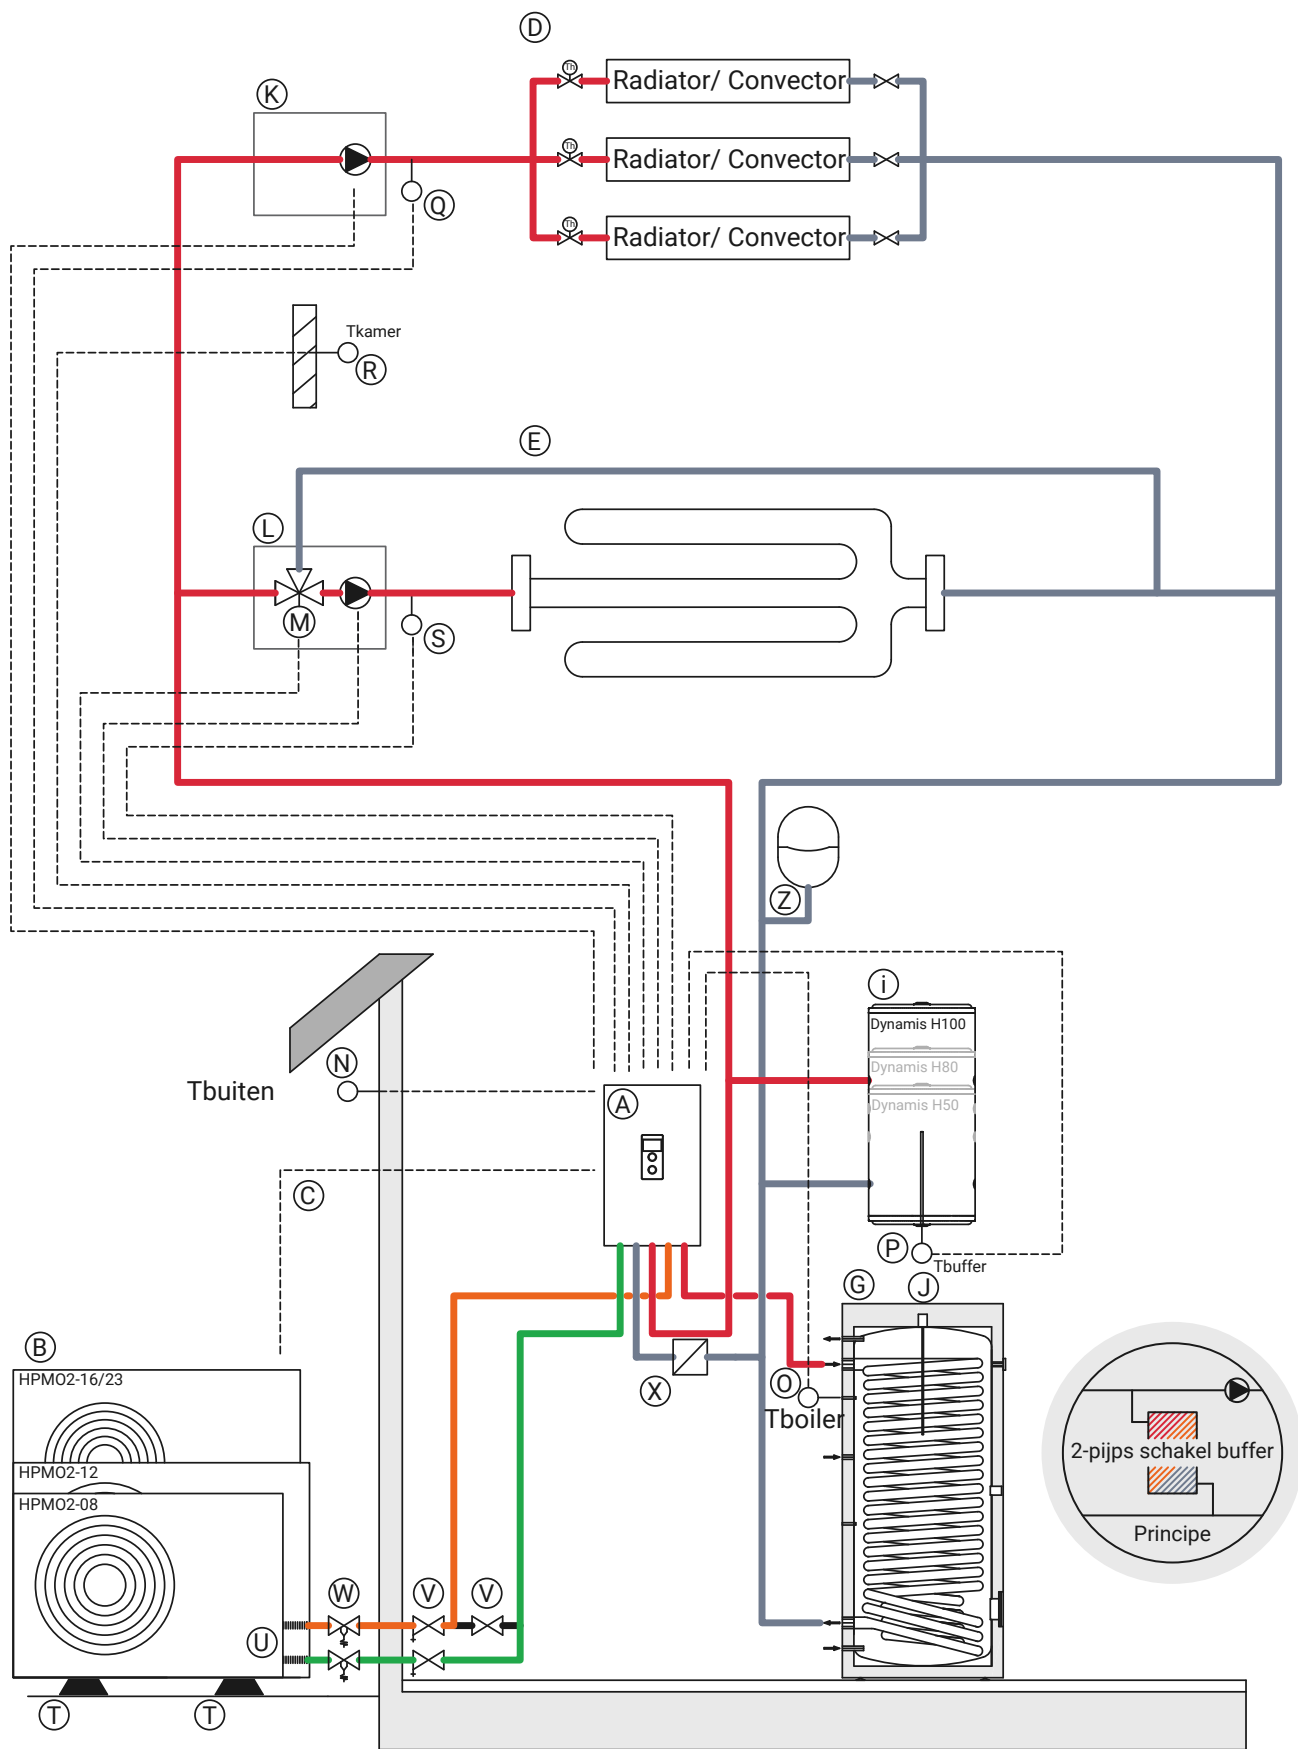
D

Th
Radiator/ Convector
Th
Radiator/ Convector
Th
Radiator/ Convector

K

Q

Tkamer
R

E

L

M

S

Z

i
Dynamis H100
Dynamis H80
Dynamis H50

N
Tbuiten

A

C

P
Tbuffer
G
J

X

O
Tboiler

2-pijps schakel buffer
Principe

B
HPMO2-16/23
HPMO2-12
HPMO2-08

W
V
V
U

T
T